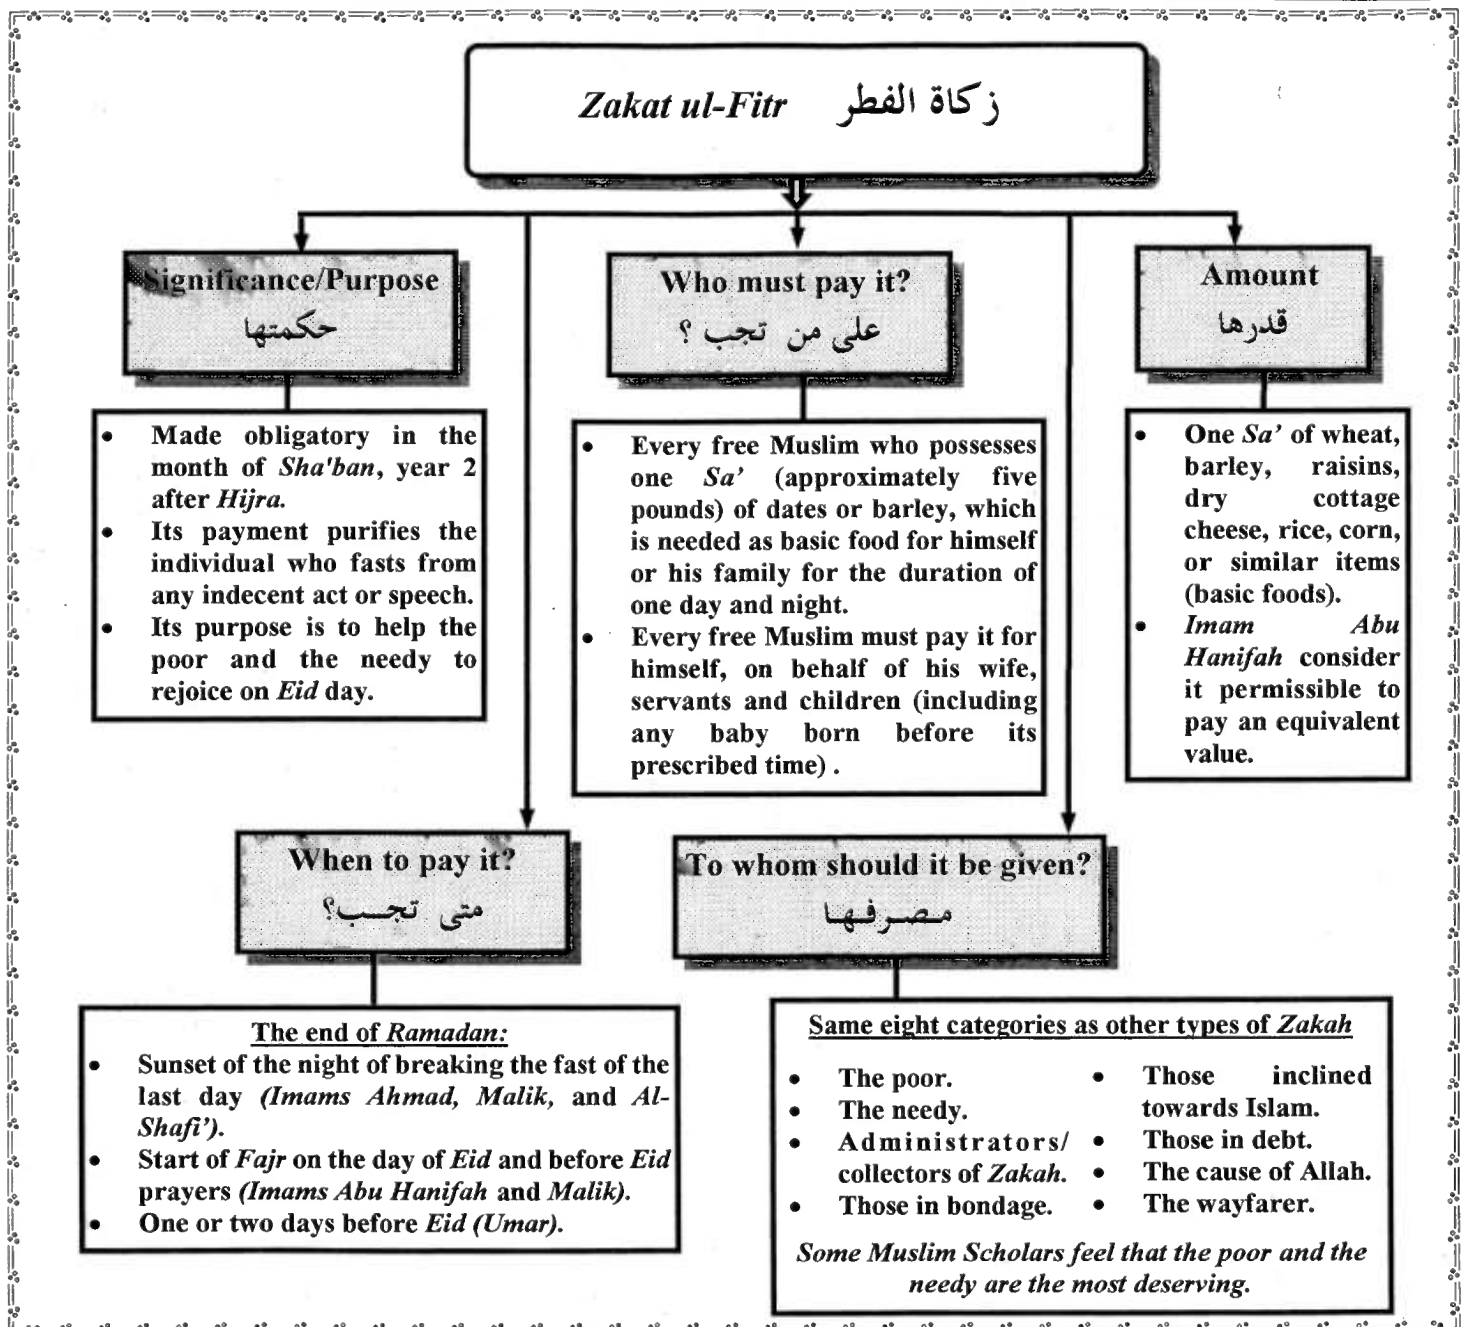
Zakat ul-Fitr زكاة الفطر

Significance/Purpose
حكمتها

- Made obligatory in the month of *Sha'ban*, year 2 after *Hijra.*
- Its payment purifies the individual who fasts from any indecent act or speech.
- Its purpose is to help the poor and the needy to rejoice on *Eid* day.

Who must pay it?
على من تجب ؟

- Every free Muslim who possesses one *Sa'* (approximately five pounds) of dates or barley, which is needed as basic food for himself or his family for the duration of one day and night.
- Every free Muslim must pay it for himself, on behalf of his wife, servants and children (including any baby born before its prescribed time) .

Amount
قدرها

- One *Sa'* of wheat, barley, raisins, dry cottage cheese, rice, corn, or similar items (basic foods).
- *Imam Abu Hanifah* consider it permissible to pay an equivalent value.

When to pay it?
متى تجـب؟

The end of *Ramadan:*
- Sunset of the night of breaking the fast of the last day *(Imams Ahmad, Malik,* and *Al-Shafi').*
- Start of *Fajr* on the day of *Eid* and before *Eid* prayers *(Imams Abu Hanifah* and *Malik).*
- One or two days before *Eid (Umar).*

To whom should it be given?
مـصـرفـهـا

Same eight categories as other types of *Zakah*

- The poor.
- The needy.
- Administrators/ collectors of *Zakah.*
- Those in bondage.
- Those inclined towards Islam.
- Those in debt.
- The cause of Allah.
- The wayfarer.

*Some Muslim Scholars feel that the poor and the needy are the most deserving.*